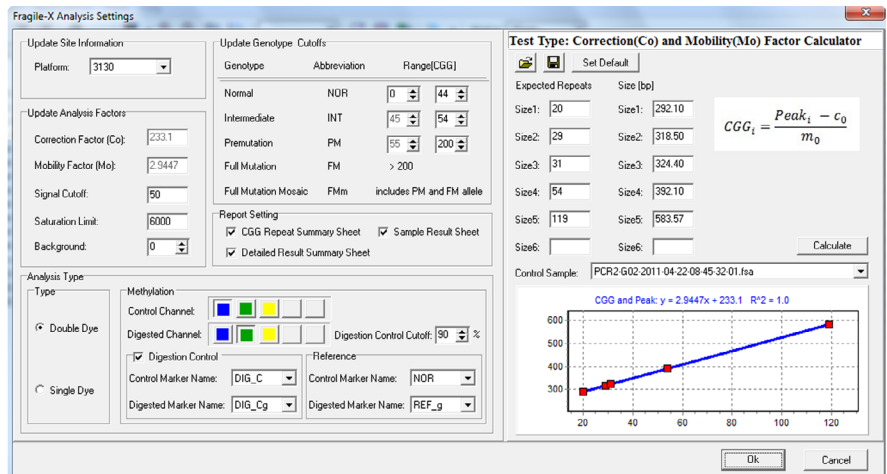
Fragile-X Analysis Settings

Update Site Information
Platform: 3130

Update Analysis Factors
Correction Factor (Co): 233.1
Mobility Factor (Mo): 2.9447
Signal Cutoff: 50
Saturation Limit: 6000
Background: 0

Update Genotype Cutoffs

| Genotype | Abbreviation | Range[CGG] | |
|---|---|---|---|
| Normal | NOR | 0 | 44 |
| Intermediate | INT | 45 | 54 |
| Premutation | PM | 55 | 200 |
| Full Mutation | FM | > 200 | |
| Full Mutation Mosaic | FMm | includes PM and FM allele | |

Report Setting
CGG Repeat Summary Sheet
Sample Result Sheet
Detailed Result Summary Sheet

Analysis Type
Type
Double Dye
Single Dye

Methylation
Control Channel:
Digested Channel:
Digestion Control Cutoff: 90 %

Digestion Control
Control Marker Name: DIG_C
Digested Marker Name: DIG_Cg

Reference
Control Marker Name: NOR
Digested Marker Name: REF_g

Test Type: Correction(Co) and Mobility(Mo) Factor Calculator

Set Default

Expected Repeats
Size1: 20
Size2: 29
Size3: 31
Size4: 54
Size5: 119
Size6:

Size [bp]
Size1: 292.10
Size2: 318.50
Size3: 324.40
Size4: 392.10
Size5: 583.57
Size6:

$CGG_i = \frac{Peak_i - c_0}{m_0}$

Calculate

Control Sample: PCR2-G02-2011-04-22-08-45-32-01.fsa

CGG and Peak: y = 2.9447x + 233.1 R^2 = 1.0

600
500
400
300
20
40
60
80
100
120

Ok
Cancel